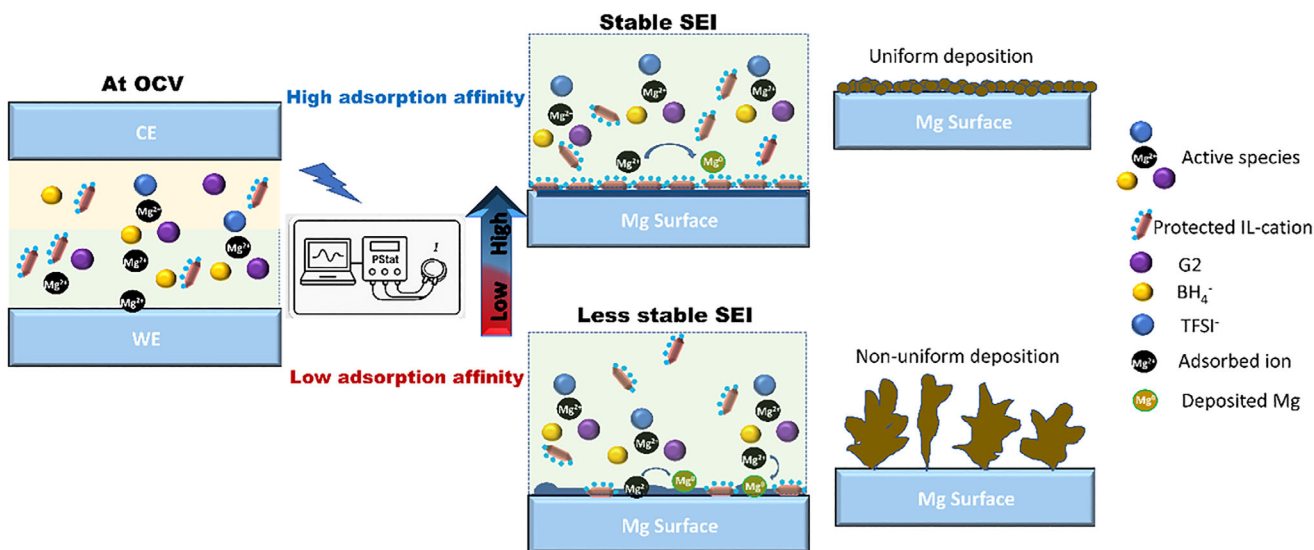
At OCV

CE

$Mg^{2+}$ $Mg^{2+}$ $Mg^{2+}$ $Mg^{2+}$ $Mg^{2+}$

WE

High adsorption affinity

PStat

$I$

High

Low

Low adsorption affinity

Stable SEI

$Mg^{2+}$ $Mg^{2+}$ $Mg^{2+}$ $Mg^{0}$

Mg Surface

Less stable SEI

$Mg^{2+}$ $Mg^{2+}$ $Mg^{2+}$ $Mg^{2+}$ $Mg^{2+}$ $Mg^{0}$ $Mg^{0}$

Mg Surface

Uniform deposition

Mg Surface

Non-uniform deposition

Mg Surface

$Mg^{2+}$ Active species

Protected IL-cation

G2

$BH_4^-$

$TFSI^-$

$Mg^{2+}$ Adsorbed ion

$Mg^{0}$ Deposited Mg